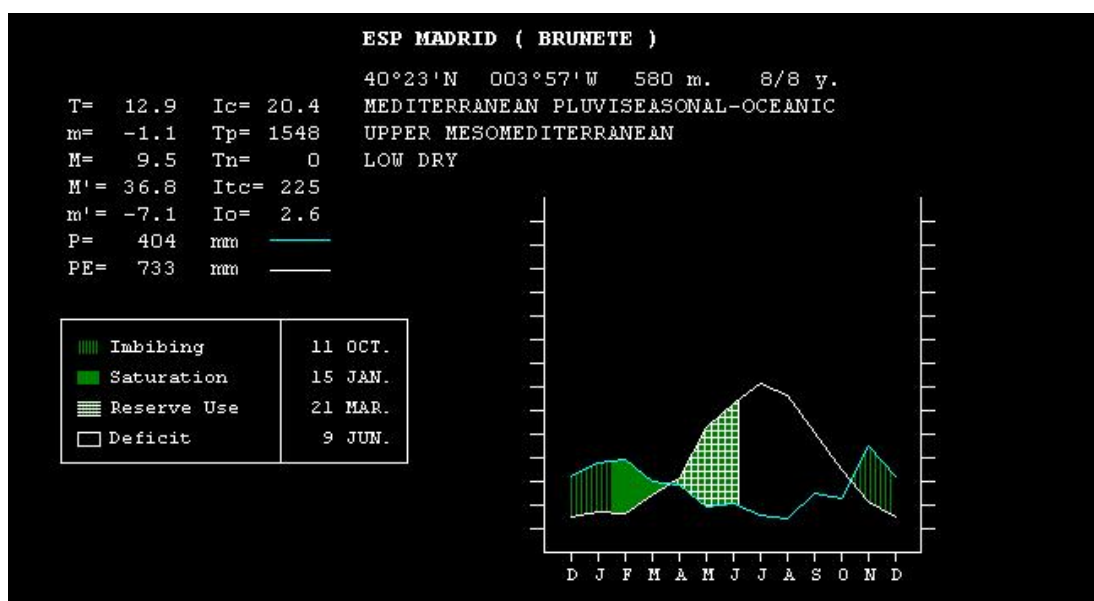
ESP MADRID ( BRUNETE )

40°23'N 003°57'W 580 m. 8/8 y.
MEDITERRANEAN PLUVISEASONAL-OCEANIC
UPPER MESOMEDITERRANEAN
LOW DRY

T= 12.9 Ic= 20.4
m= -1.1 Tp= 1548
M= 9.5 Tn= 0
M'= 36.8 Itc= 225
m'= -7.1 Io= 2.6
P= 404 mm
PE= 733 mm

| | |
|---|---|
| Imbibing | 11 OCT. |
| Saturation | 15 JAN. |
| Reserve Use | 21 MAR. |
| Deficit | 9 JUN. |

D J F M A M J J A S O N D